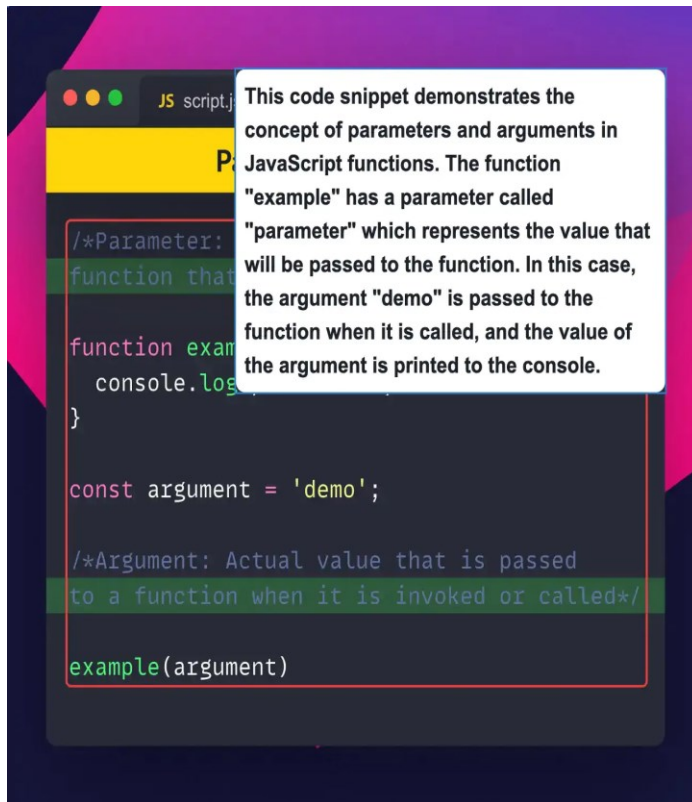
JS script.j

P

This code snippet demonstrates the concept of parameters and arguments in JavaScript functions. The function "example" has a parameter called "parameter" which represents the value that will be passed to the function. In this case, the argument "demo" is passed to the function when it is called, and the value of the argument is printed to the console.

/*Parameter: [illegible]
function that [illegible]

function exam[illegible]
  console.log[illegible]
}

const argument = 'demo';

/*Argument: Actual value that is passed
to a function when it is invoked or called*/

example(argument)